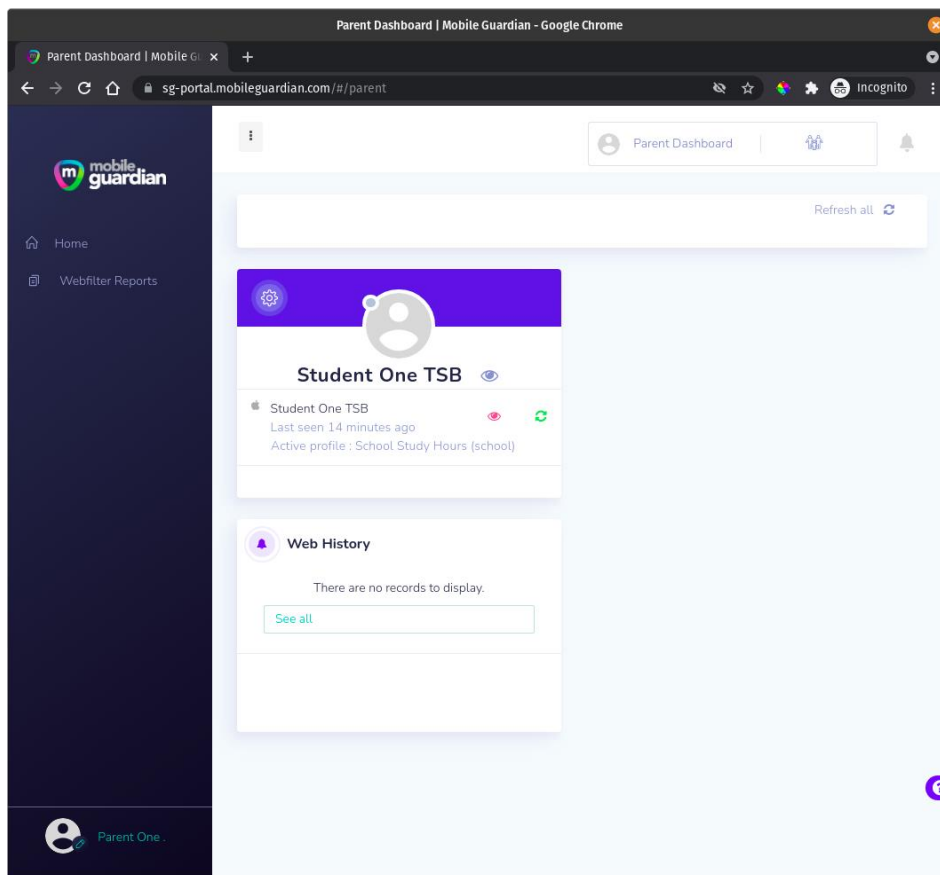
Parent Dashboard | Mobile Guardian - Google Chrome

Parent Dashboard | Mobile Gu ×

sg-portal.mobileguardian.com/#/parent

Incognito

mobile guardian

Home

Webfilter Reports

Parent One .

Parent Dashboard

Refresh all

Student One TSB

Student One TSB
Last seen 14 minutes ago
Active profile : School Study Hours (school)

Web History

There are no records to display.

See all